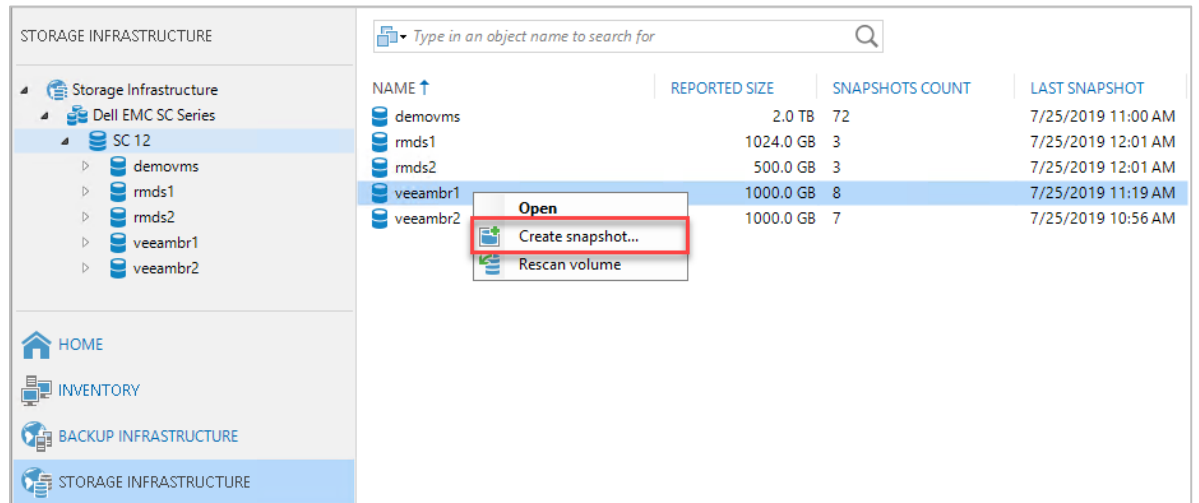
STORAGE INFRASTRUCTURE

Storage Infrastructure
Dell EMC SC Series
SC 12
demovms
rmds1
rmds2
veeambr1
veeambr2

HOME
INVENTORY
BACKUP INFRASTRUCTURE
STORAGE INFRASTRUCTURE

Type in an object name to search for

| NAME ↑ | REPORTED SIZE | SNAPSHOTS COUNT | LAST SNAPSHOT |
|---|---|---|---|
| demovms | 2.0 TB | 72 | 7/25/2019 11:00 AM |
| rmds1 | 1024.0 GB | 3 | 7/25/2019 12:01 AM |
| rmds2 | 500.0 GB | 3 | 7/25/2019 12:01 AM |
| veeambr1 | 1000.0 GB | 8 | 7/25/2019 11:19 AM |
| veeambr2 | 1000.0 GB | 7 | 7/25/2019 10:56 AM |

Open
Create snapshot...
Rescan volume